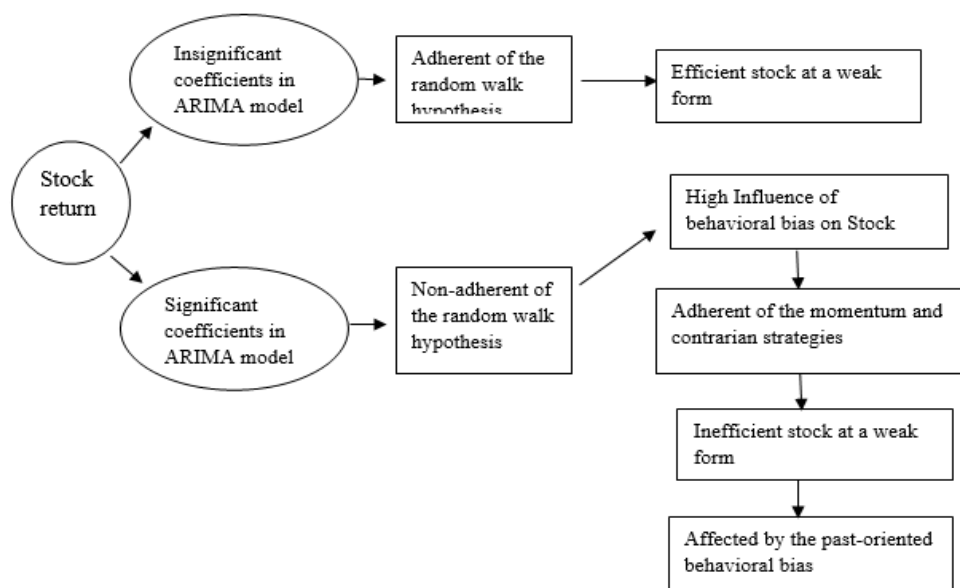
Stock return

Insignificant coefficients in ARIMA model

Adherent of the random walk hypothesis

Efficient stock at a weak form

Significant coefficients in ARIMA model

Non-adherent of the random walk hypothesis

High Influence of behavioral bias on Stock

Adherent of the momentum and contrarian strategies

Inefficient stock at a weak form

Affected by the past-oriented behavioral bias